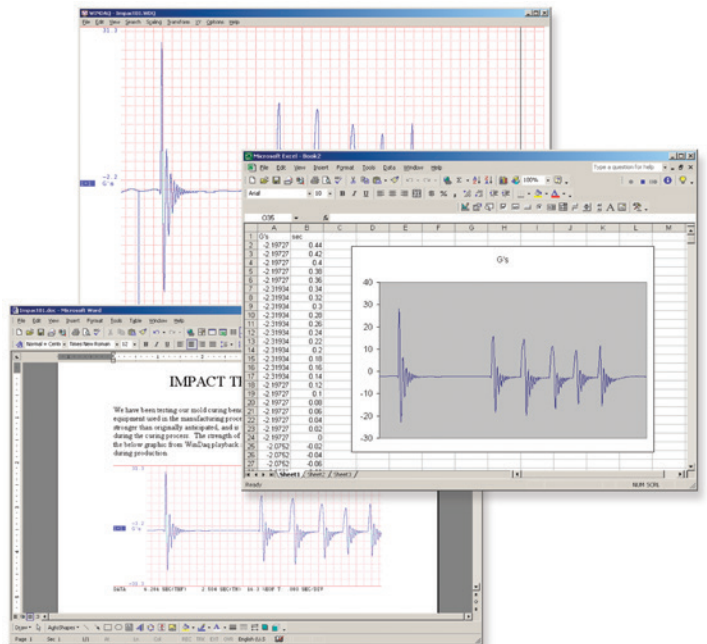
WINDAQ - Impact01.WDQ
File Edit View Search Scaling Transform XY Options Help
31.3
-2.2
G's

Microsoft Excel - Book2
File Edit View Insert Format Tools Data Window Help
Type a question for help
Arial 10 B I U
O35

| | A | B | C | D | E | F | G | H | I | J | K | L | M |
|---|---|---|---|---|---|---|---|---|---|---|---|---|---|
| 1 | G's | sec | | | | | | | | | | | |
| 2 | -2.19727 | 0.44 | | | | | | | | | | | |
| 3 | -2.19727 | 0.42 | | | | | | | | | | | |
| 4 | -2.19727 | 0.4 | | | | | | | | | | | |
| 5 | -2.19727 | 0.38 | | | | | | | | | | | |
| 6 | -2.19727 | 0.36 | | | | | | | | | | | |
| 7 | -2.31934 | 0.34 | | | | | | | | | | | |
| 8 | -2.31934 | 0.32 | | | | | | | | | | | |
| 9 | -2.31934 | 0.3 | | | | | | | | | | | |
| 10 | -2.31934 | 0.28 | | | | | | | | | | | |
| 11 | -2.31934 | 0.26 | | | | | | | | | | | |
| 12 | -2.31934 | 0.24 | | | | | | | | | | | |
| 13 | -2.31934 | 0.22 | | | | | | | | | | | |
| 14 | -2.31934 | 0.2 | | | | | | | | | | | |
| 15 | -2.31934 | 0.18 | | | | | | | | | | | |
| 16 | -2.31934 | 0.16 | | | | | | | | | | | |
| 17 | -2.31934 | 0.14 | | | | | | | | | | | |
| 18 | -2.19727 | 0.12 | | | | | | | | | | | |
| 19 | -2.19727 | 0.1 | | | | | | | | | | | |
| 20 | -2.19727 | 0.08 | | | | | | | | | | | |
| 21 | -2.19727 | 0.06 | | | | | | | | | | | |
| 22 | -2.19727 | 0.04 | | | | | | | | | | | |
| 23 | -2.19727 | 0.02 | | | | | | | | | | | |
| 24 | -2.19727 | 0 | | | | | | | | | | | |
| 25 | -2.0752 | -0.02 | | | | | | | | | | | |
| 26 | -2.0752 | -0.04 | | | | | | | | | | | |
| 27 | -2.0752 | -0.06 | | | | | | | | | | | |

G's
40
30
20
10
0
-10
-20
-30
Sheet1 Sheet2 Sheet3
Ready NUM SCRL

Impact01.doc - Microsoft Word
File Edit View Insert Format Tools Table Window Help
Normal + Centr Times New Roman

IMPACT T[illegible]

We have been testing our mold curing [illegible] equipment used in the manufacturing proc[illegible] stronger than originally anticipated, and i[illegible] during the curing process. The strength of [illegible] the below graphs from WinDaq playback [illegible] during production.

31.3
-2.2 G's
-33.3
DATA 4.266 SEC/TBF) 2.504 SEC(TM) 16.3 -BDF T .393 SEC/DIV

Draw AutoShapes
Page 1 Sec 1 1/1 At Ln Col REC TRK EXT OVR English (U.S.)